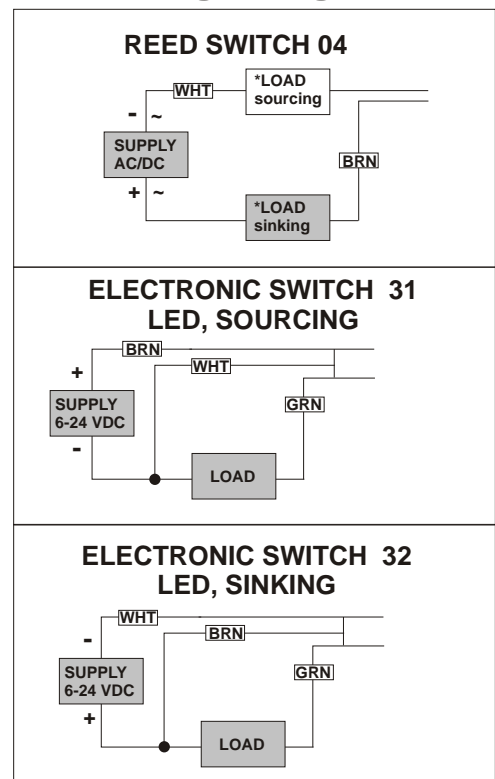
REED SWITCH 04

WHT
*LOAD sourcing
-
~
SUPPLY AC/DC
+
~
BRN
*LOAD sinking

ELECTRONIC SWITCH 31
LED, SOURCING

BRN
WHT
+
SUPPLY 6-24 VDC
-
GRN
LOAD

ELECTRONIC SWITCH 32
LED, SINKING

WHT
BRN
-
SUPPLY 6-24 VDC
+
GRN
LOAD